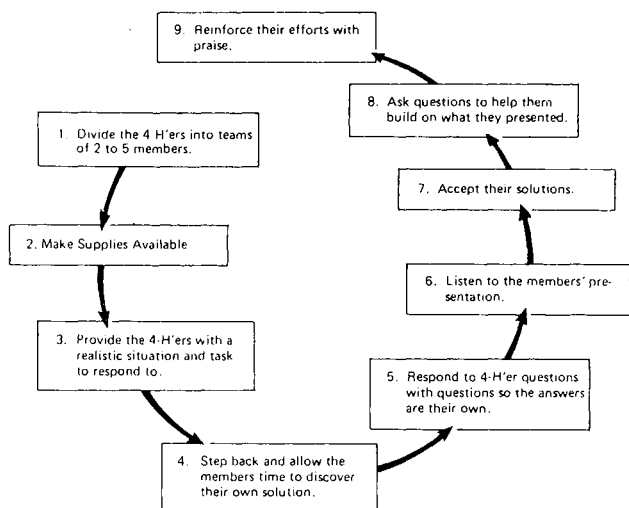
9. Reinforce their efforts with praise.

8. Ask questions to help them build on what they presented.

1. Divide the 4 H'ers into teams of 2 to 5 members.

7. Accept their solutions.

2. Make Supplies Available

6. Listen to the members' presentation.

3. Provide the 4-H'ers with a realistic situation and task to respond to.

5. Respond to 4-H'er questions with questions so the answers are their own.

4. Step back and allow the members time to discover their own solution.